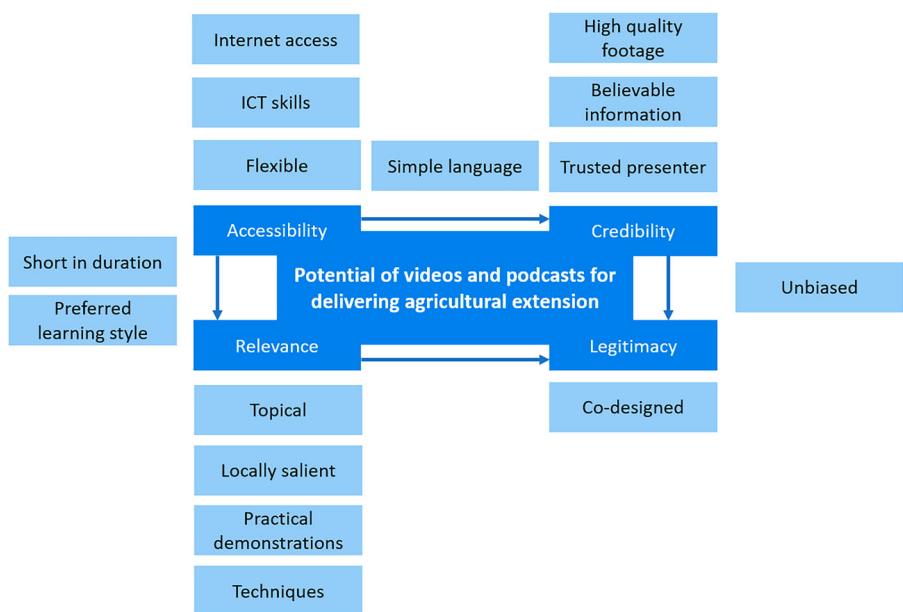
Internet access

ICT skills

Flexible

Simple language

High quality footage

Believable information

Trusted presenter

Accessibility

Credibility

Short in duration

Preferred learning style

Potential of videos and podcasts for delivering agricultural extension

Unbiased

Relevance

Legitimacy

Topical

Co-designed

Locally salient

Practical demonstrations

Techniques